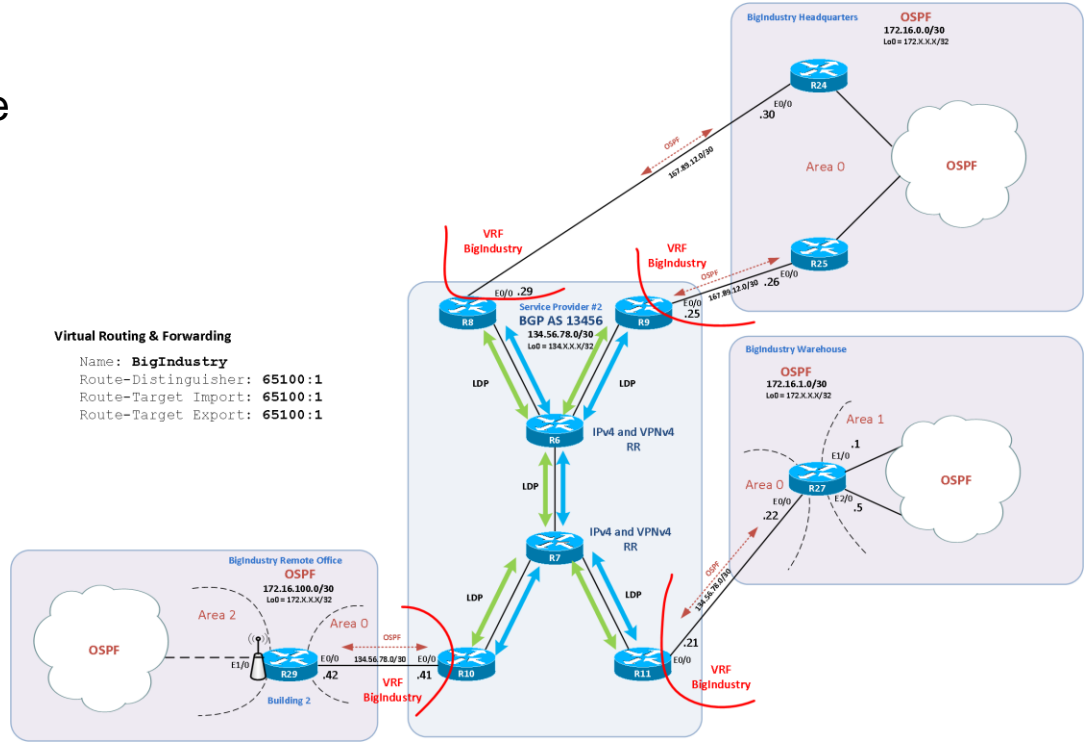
e

BigIndustry Headquarters
OSPF
172.16.0.0/30
Lo0 = 172.X.X.X/32

R24
E0/0
.30
OSPF
167.89.12.0/30
Area 0
OSPF
R25
E0/0
.26
OSPF
167.89.12.0/30

VRF
BigIndustry

VRF
BigIndustry

E0/0 .29
Service Provider #2
BGP AS 13456
134.56.78.0/30
Lo0 = 134.X.X.X/32
R8
R9
E0/0
.25

Virtual Routing & Forwarding

Name: **BigIndustry**
Route-Distinguisher: **65100:1**
Route-Target Import: **65100:1**
Route-Target Export: **65100:1**

LDP
LDP
R6
IPv4 and VPNv4
RR
LDP
R7
IPv4 and VPNv4
RR
LDP
LDP

BigIndustry Warehouse
OSPF
172.16.1.0/30
Lo0 = 172.X.X.X/32
Area 1
.1
E1/0
OSPF
Area 0
R27
E0/0
E2/0
.22
.5
OSPF
134.56.78.0/30

BigIndustry Remote Office
OSPF
172.16.100.0/30
Lo0 = 172.X.X.X/32
Area 2
OSPF
Area 0
OSPF
E1/0
R29
E0/0
134.56.78.0/30
E0/0
.42
.41
R10
Building 2
VRF
BigIndustry

.21
R11
E0/0
VRF
BigIndustry